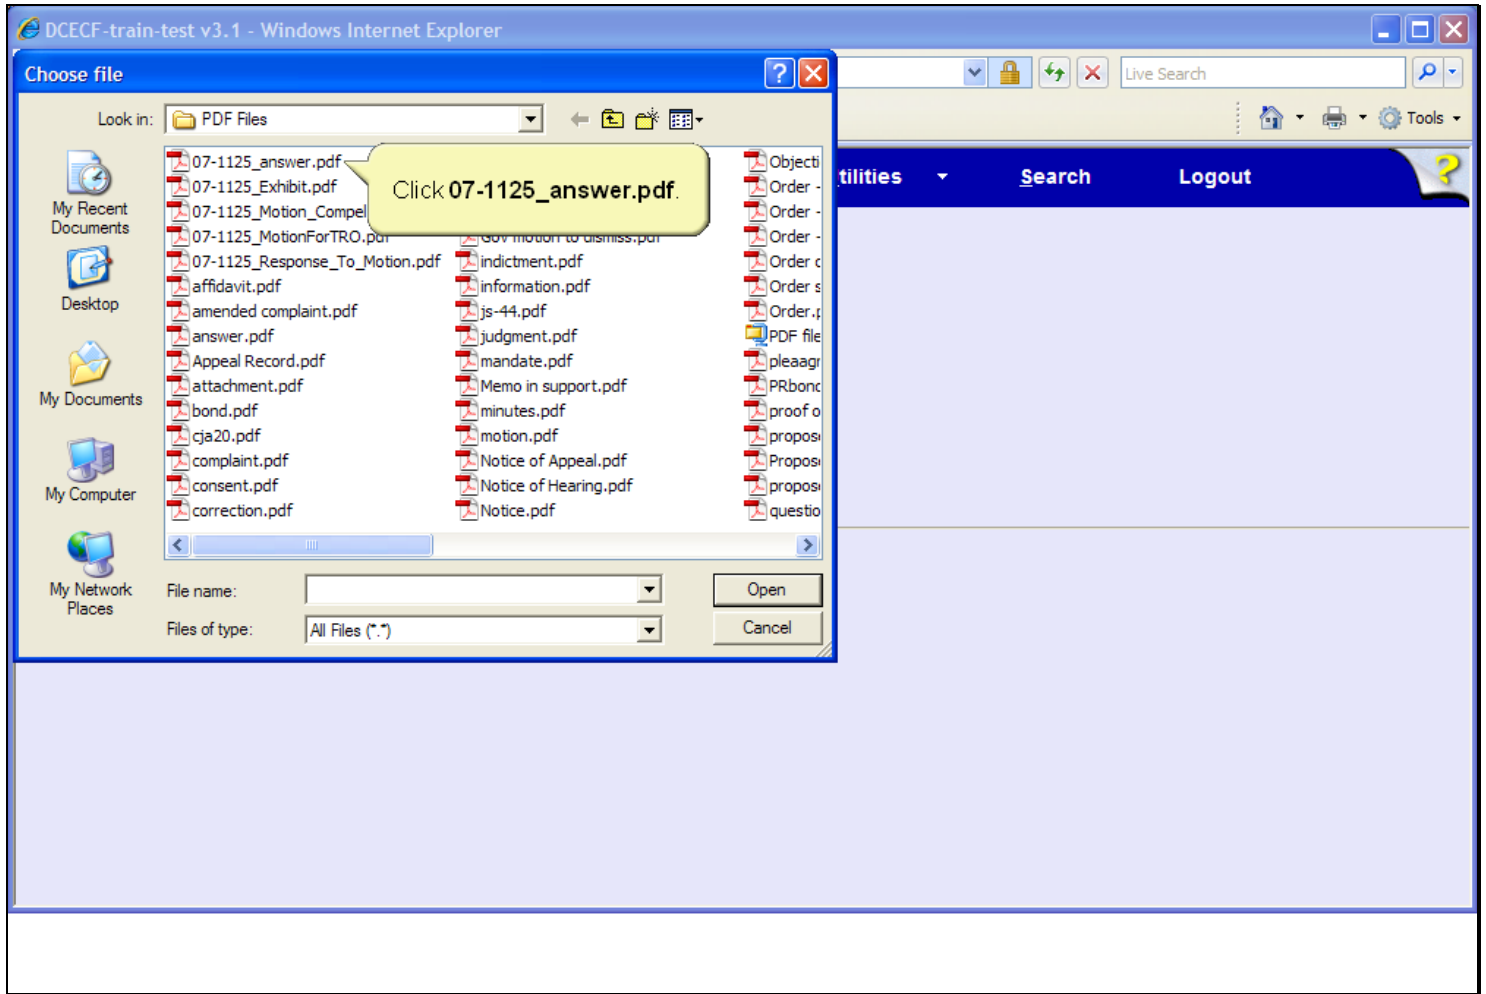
DCECF-train-test v3.1 - Windows Internet Explorer

Live Search

Tools

tilities Search Logout

Choose file

Look in: PDF Files

My Recent Documents

Desktop

My Documents

My Computer

My Network Places

07-1125_answer.pdf
07-1125_Exhibit.pdf
07-1125_Motion_Compel
07-1125_MotionForTRO.pdf
07-1125_Response_To_Motion.pdf
affidavit.pdf
amended complaint.pdf
answer.pdf
Appeal Record.pdf
attachment.pdf
bond.pdf
cja20.pdf
complaint.pdf
consent.pdf
correction.pdf

Gov motion to dismiss.pdf
indictment.pdf
information.pdf
js-44.pdf
judgment.pdf
mandate.pdf
Memo in support.pdf
minutes.pdf
motion.pdf
Notice of Appeal.pdf
Notice of Hearing.pdf
Notice.pdf

Objecti
Order
Order
Order
Order
Order
Order.
PDF file
pleaagr
PRbonc
proof o
propos
Propos
propos
questio

Click 07-1125_answer.pdf.

File name:

Files of type: All Files (*.*)

Open

Cancel